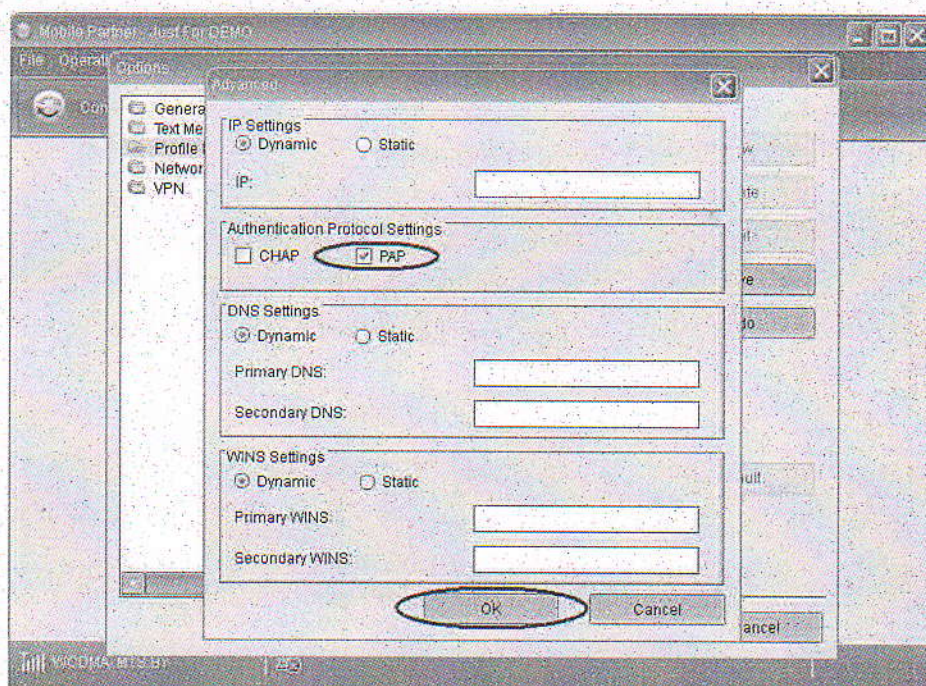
Mobile Partner - Just For DEMO

File Operati Options

Con

Advanced

Genera
Text Me
Profile
Networ
VPN

IP Settings
Dynamic Static
IP:

Authentication Protocol Settings
CHAP PAP

DNS Settings
Dynamic Static
Primary DNS:
Secondary DNS:

WINS Settings
Dynamic Static
Primary WINS:
Secondary WINS:

OK Cancel

w
te
it
ve
lo
ult
ancel

WCDMA MTS BY